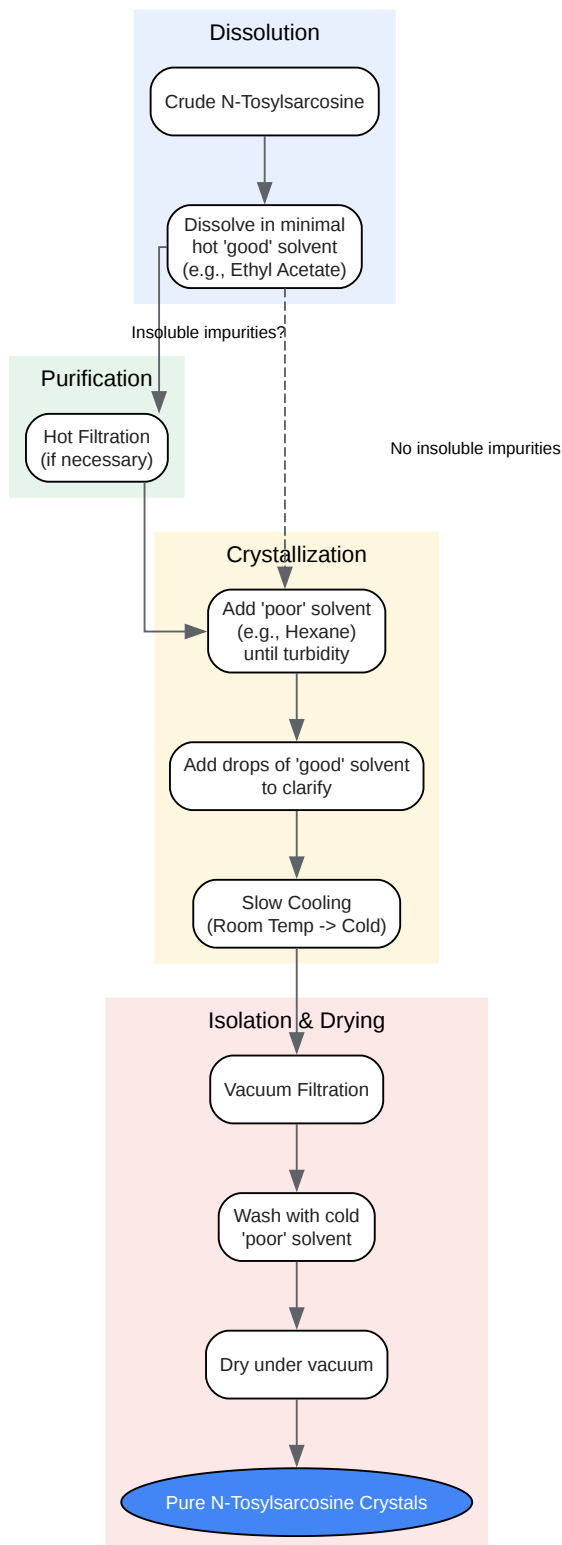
Dissolution

Crude N-Tosylsarcosine

Dissolve in minimal hot 'good' solvent (e.g., Ethyl Acetate)

Insoluble impurities?

Purification

Hot Filtration (if necessary)

No insoluble impurities

Crystallization

Add 'poor' solvent (e.g., Hexane) until turbidity

Add drops of 'good' solvent to clarify

Slow Cooling (Room Temp -> Cold)

Isolation & Drying

Vacuum Filtration

Wash with cold 'poor' solvent

Dry under vacuum

Pure N-Tosylsarcosine Crystals